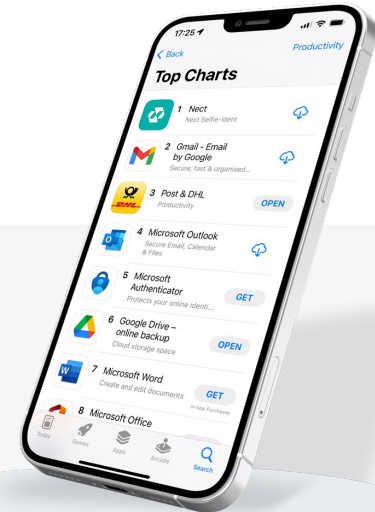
17:25

Back

Productivity

Top Charts

1 Nect
Nect Selfie-Ident

2 Gmail - Email by Google
Secure, fast & organised...

3 Post & DHL
Productivity
OPEN

4 Microsoft Outlook
Secure Email, Calendar & Files

5 Microsoft Authenticator
Protects your online identi...
GET

6 Google Drive – online backup
Cloud storage space
OPEN

7 Microsoft Word
Create and edit documents
GET
In-App Purchases

8 Microsoft Office

Today
Games
Apps
Arcade
Search